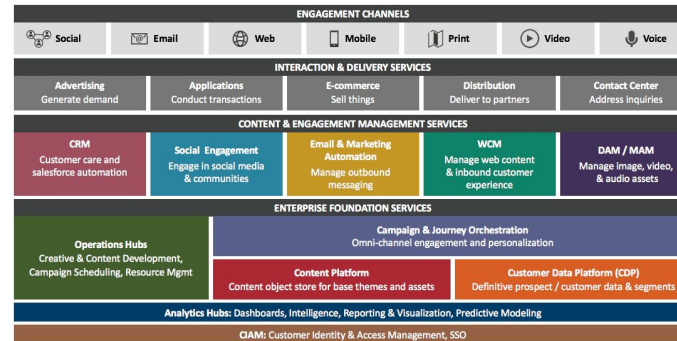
ENGAGEMENT CHANNELS

Social

Email

Web

Mobile

Print

Video

Voice

INTERACTION & DELIVERY SERVICES

Advertising
Generate demand

Applications
Conduct transactions

E-commerce
Sell things

Distribution
Deliver to partners

Contact Center
Address inquiries

CONTENT & ENGAGEMENT MANAGEMENT SERVICES

CRM
Customer care and salesforce automation

Social Engagement
Engage in social media & communities

Email & Marketing Automation
Manage outbound messaging

WCM
Manage web content & inbound customer experience

DAM / MAM
Manage image, video, & audio assets

ENTERPRISE FOUNDATION SERVICES

Operations Hubs
Creative & Content Development, Campaign Scheduling, Resource Mgmt

Campaign & Journey Orchestration
Omni-channel engagement and personalization

Content Platform
Content object store for base themes and assets

Customer Data Platform (CDP)
Definitive prospect / customer data & segments

Analytics Hubs: Dashboards, Intelligence, Reporting & Visualization, Predictive Modeling

CIAM: Customer Identity & Access Management, SSO